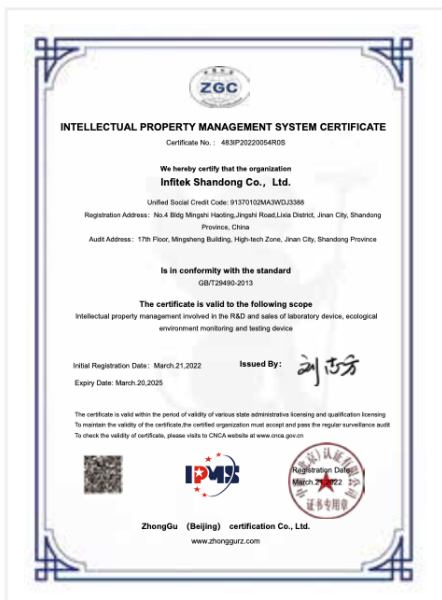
ZGC

INTELLECTUAL PROPERTY MANAGEMENT SYSTEM CERTIFICATE

Certificate No.: 483IP20220054R0S

We hereby certify that the organization
Infitek Shandong Co., Ltd.

Unified Social Credit Code: 91370102MA3WDJ3388
Registration Address: No.4 Bldg Mingshi Haoting,Jingshi Road,Lixia District, Jinan City, Shandong Province, China
Audit Address: 17th Floor, Mingsheng Building, High-tech Zone, Jinan City, Shandong Province

Is in conformity with the standard
GB/T29490-2013

The certificate is valid to the following scope
Intellectual property management involved in the R&D and sales of laboratory device, ecological environment monitoring and testing device

Initial Registration Date: March.21,2022
Issued By: 刘志芳
Expiry Date: March.20,2025

The certificate is valid within the period of validity of various state administrative licensing and qualification licensing
To maintain the validity of the certificate,the certified organization must accept and pass the regular surveillance audit
To check the validity of certificate, please visits to CNCA website at www.cnca.gov.cn

IPMS

Registration Date: March.21,2022
证书专用章

ZhongGu (Beijing) certification Co., Ltd.
www.zhonggurz.com